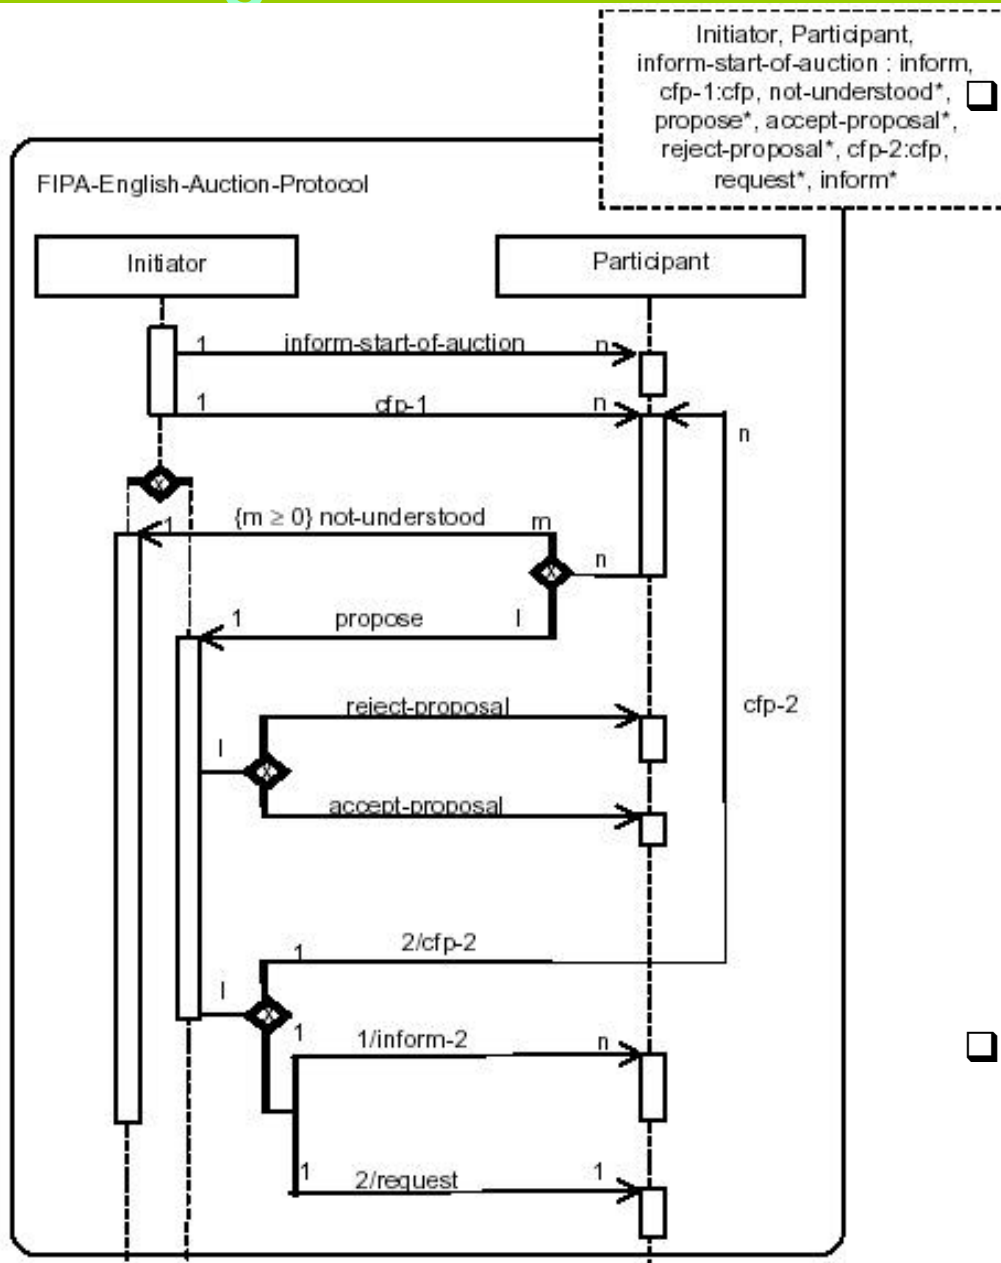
Initiator, Participant, inform-start-of-auction : inform, cfp-1:cfp, not-understood*, propose*, accept-proposal*, reject-proposal*, cfp-2:cfp, request*, inform*

FIPA-English-Auction-Protocol

Initiator

Participant

1 inform-start-of-auction n

1 cfp-1 n

n

{m ≥ 0} not-understood m

1

n

1 propose l

reject-proposal

l

accept-proposal

cfp-2

1 2/cfp-2

l

1 1/inform-2 n

1 2/request 1